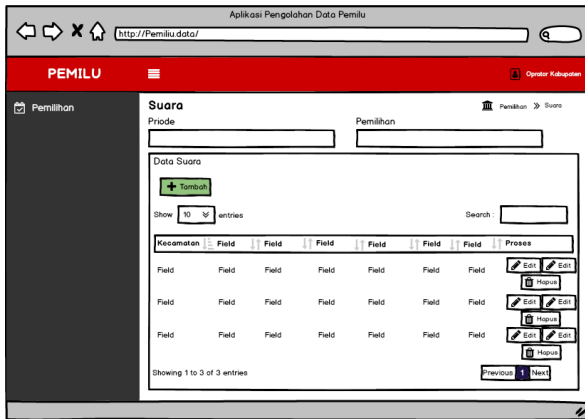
Aplikasi Pengolahan Data Pemilu

http://Pemiliu.data/

PEMILU

Operator Kabupaten

Pemilihan

Suara

Pemilihan » Suara

Priode

Pemilihan

Data Suara

Tambah

Show 10 entries

Search :

| Kecamatan | Field | Field | Field | Field | Field | Field | Proses |
|---|---|---|---|---|---|---|---|
| Field | Field | Field | Field | Field | Field | Field | Edit Edit Hapus |
| Field | Field | Field | Field | Field | Field | Field | Edit Edit Hapus |
| Field | Field | Field | Field | Field | Field | Field | Edit Edit Hapus |

Showing 1 to 3 of 3 entries

Previous 1 Next